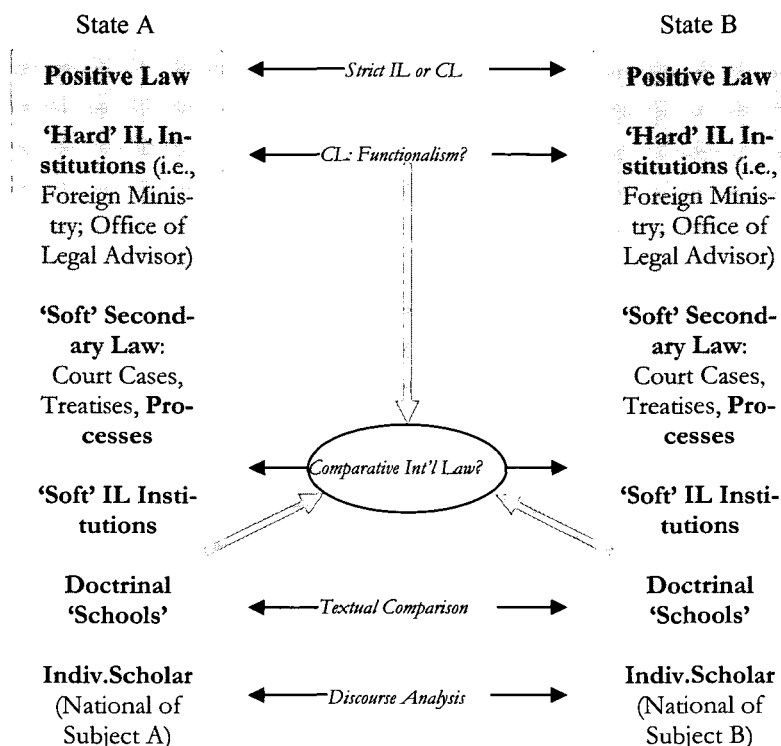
State A

State B

Positive Law

*Strict IL or CL*

Positive Law

'Hard' IL Institutions (i.e., Foreign Ministry; Office of Legal Advisor)

*CL: Functionalism?*

'Hard' IL Institutions (i.e., Foreign Ministry; Office of Legal Advisor)

'Soft' Secondary Law: Court Cases, Treatises, Processes

'Soft' Secondary Law: Court Cases, Treatises, Processes

'Soft' IL Institutions

*Comparative Int'l Law?*

'Soft' IL Institutions

Doctrinal 'Schools'

*Textual Comparison*

Doctrinal 'Schools'

Indiv.Scholar (National of Subject A)

*Discourse Analysis*

Indiv.Scholar (National of Subject B)